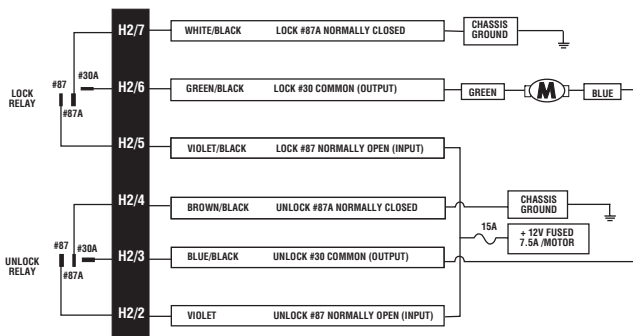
H2/7 WHITE/BLACK LOCK #87A NORMALLY CLOSED

CHASSIS GROUND

LOCK RELAY

#87

#30A

#87A

H2/6 GREEN/BLACK LOCK #30 COMMON (OUTPUT)

GREEN

M

BLUE

H2/5 VIOLET/BLACK LOCK #87 NORMALLY OPEN (INPUT)

H2/4 BROWN/BLACK UNLOCK #87A NORMALLY CLOSED

CHASSIS GROUND

15A

+ 12V FUSED 7.5A /MOTOR

UNLOCK RELAY

#87

#30A

#87A

H2/3 BLUE/BLACK UNLOCK #30 COMMON (OUTPUT)

H2/2 VIOLET UNLOCK #87 NORMALLY OPEN (INPUT)